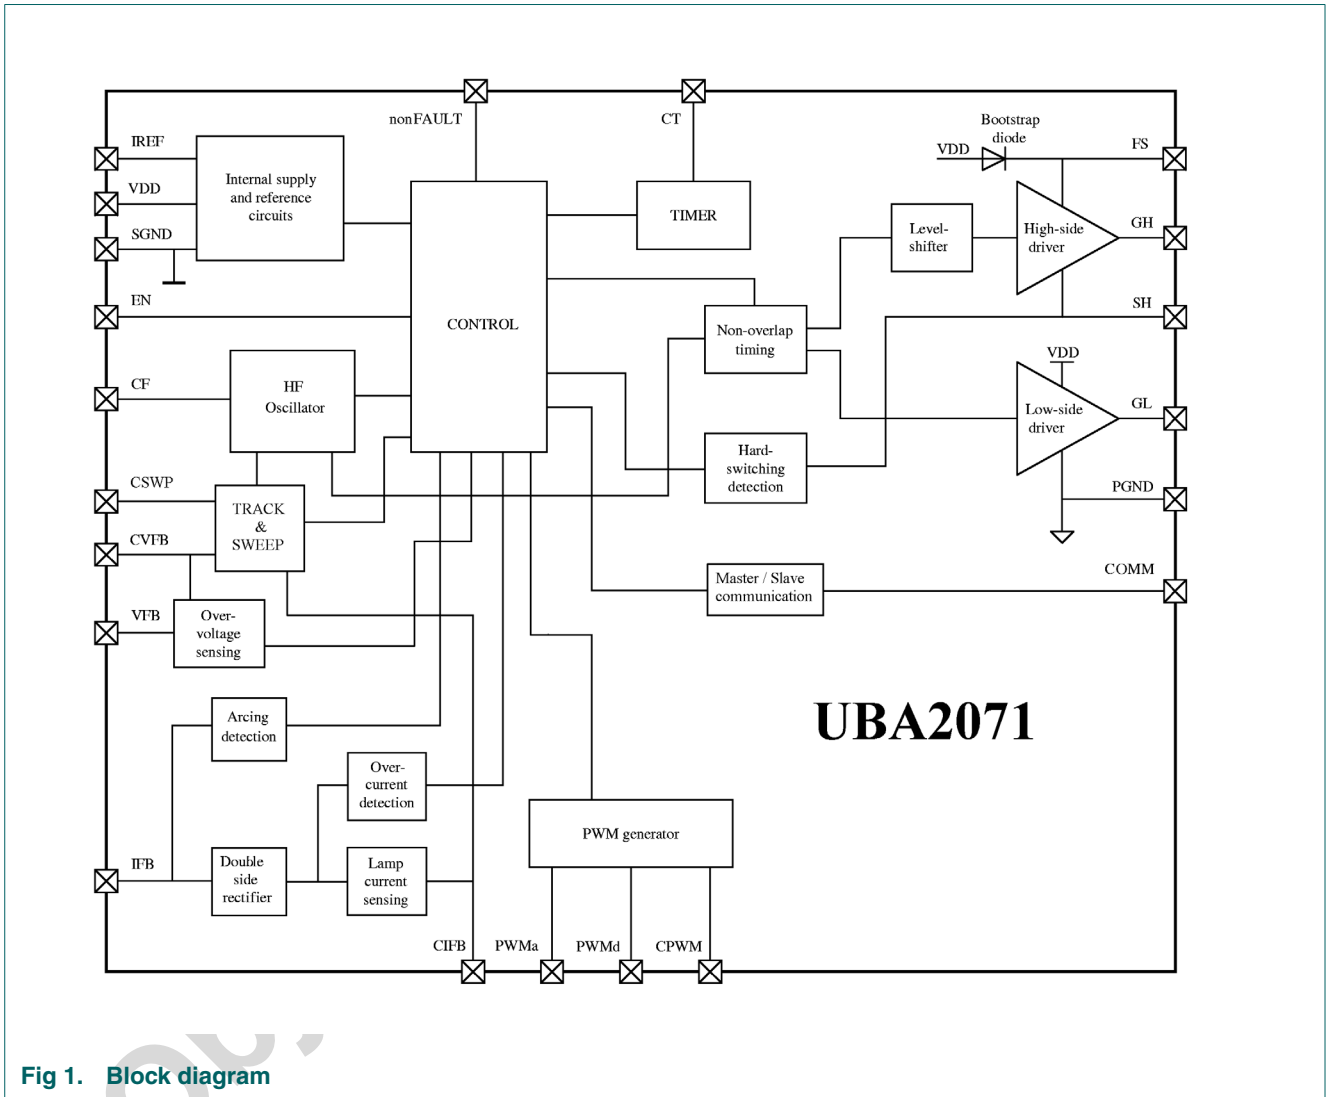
nonFAULT

CT

IREF

VDD

SGND

Internal supply and reference circuits

TIMER

Bootstrap diode

VDD

FS

Level-shifter

High-side driver

GH

SH

EN

CONTROL

Non-overlap timing

VDD

CF

HF Oscillator

Low-side driver

GL

Hard-switching detection

PGND

CSWP

TRACK & SWEEP

CVFB

Master / Slave communication

COMM

VFB

Over-voltage sensing

Arcing detection

UBA2071

Over-current detection

PWM generator

IIFB

Double side rectifier

Lamp current sensing

CIFB

PWMa

PWMd

CPWM

Fig 1. Block diagram